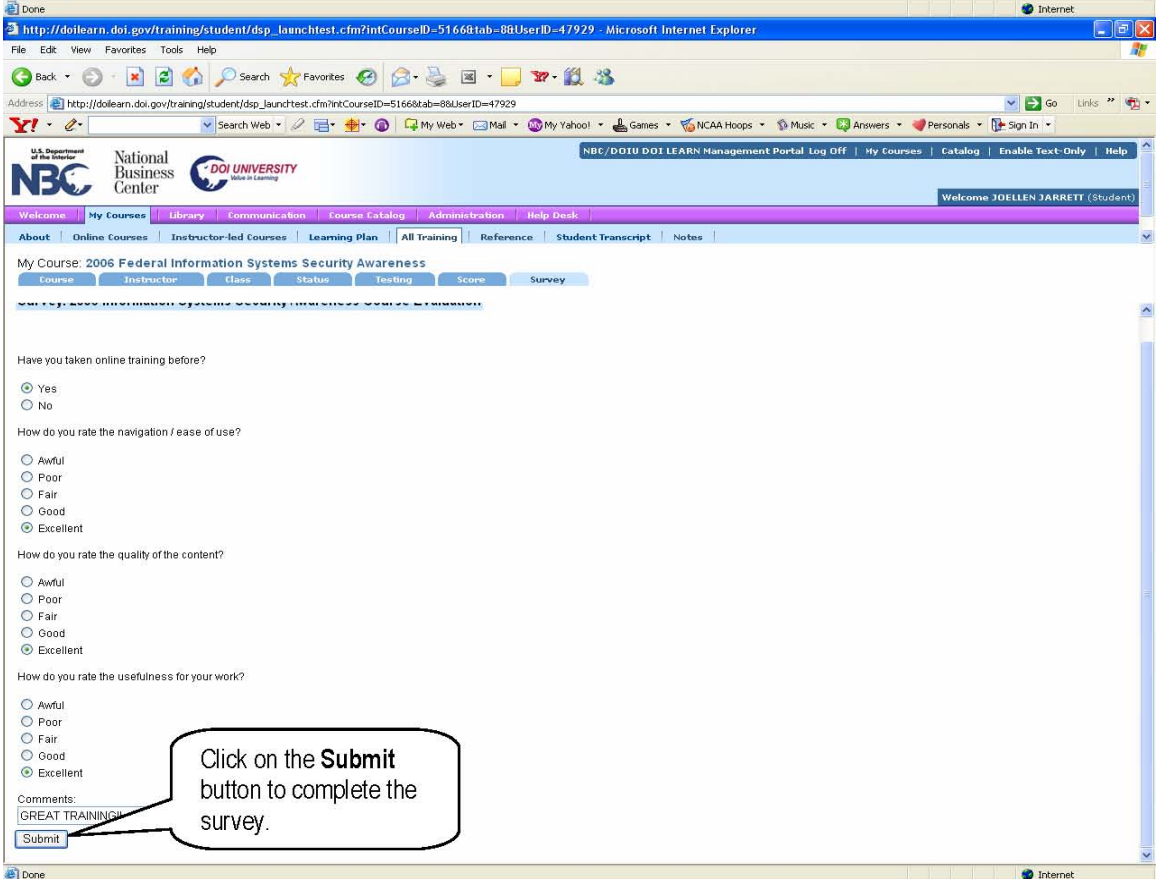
Done

Internet

http://doilearn.doi.gov/training/student/dsp_launchtest.cfm?intCourseID=5166&tab=8&UserID=47929 - Microsoft Internet Explorer

File Edit View Favorites Tools Help

Back Search Favorites

Address http://doilearn.doi.gov/training/student/dsp_launchtest.cfm?intCourseID=5166&tab=8&UserID=47929

Go Links

Y! Search Web My Web Mail My Yahoo! Games NCAA Hoops Music Answers Personals Sign In

U.S. Department of the Interior

NBC National Business Center

DOI UNIVERSITY Value in Learning

NBC/DOIU DOI LEARN Management Portal Log Off | My Courses | Catalog | Enable Text-Only | Help

Welcome JOELLEN JARRETT (Student)

Welcome | My Courses | Library | Communication | Course Catalog | Administration | Help Desk

About | Online Courses | Instructor-led Courses | Learning Plan | All Training | Reference | Student Transcript | Notes

My Course: 2006 Federal Information Systems Security Awareness

Course | Instructor | Class | Status | Testing | Score | Survey

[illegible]

Have you taken online training before?

Yes
No

How do you rate the navigation / ease of use?

Awful
Poor
Fair
Good
Excellent

How do you rate the quality of the content?

Awful
Poor
Fair
Good
Excellent

How do you rate the usefulness for your work?

Awful
Poor
Fair
Good
Excellent

Comments:
GREAT TRAINING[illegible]

Submit

Click on the **Submit** button to complete the survey.

Done

Internet